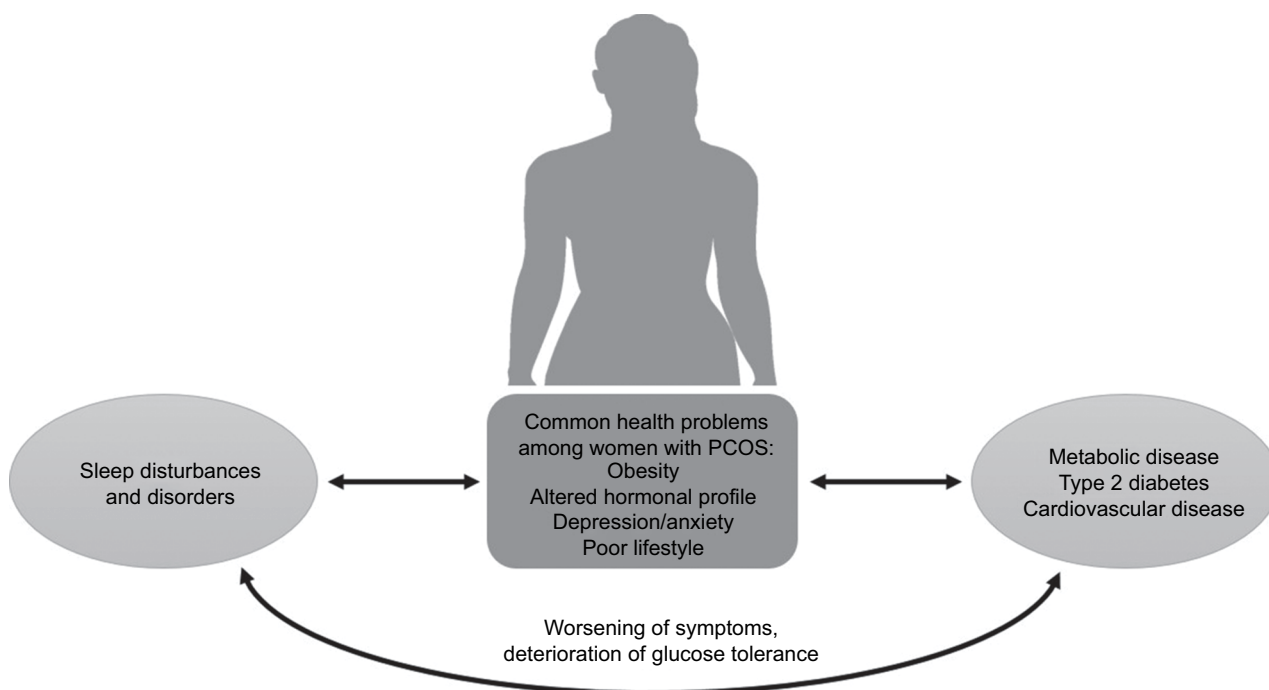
Sleep disturbances and disorders

Common health problems among women with PCOS:
Obesity
Altered hormonal profile
Depression/anxiety
Poor lifestyle

Metabolic disease
Type 2 diabetes
Cardiovascular disease

Worsening of symptoms, deterioration of glucose tolerance